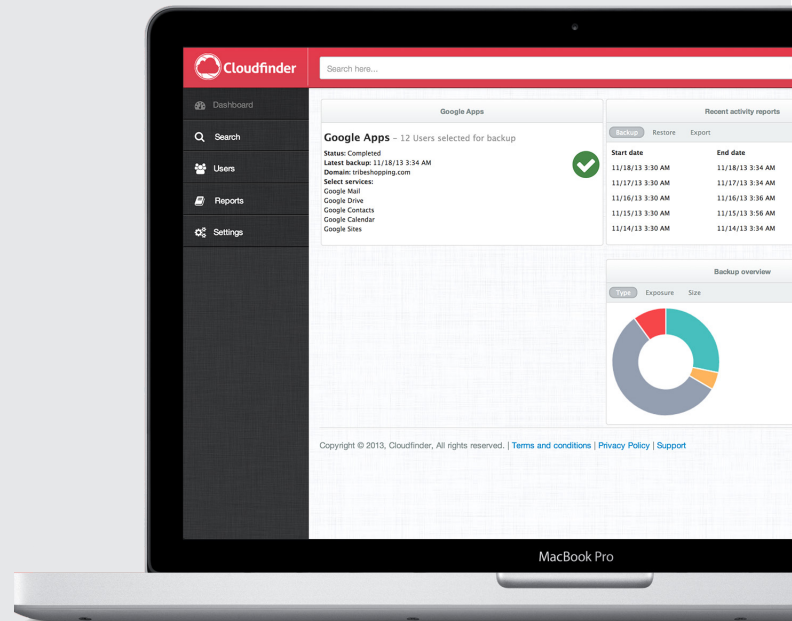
Cloudfinder

Search here...

Dashboard

Search

Users

Reports

Settings

Google Apps

**Google Apps** - 12 Users selected for backup

**Status:** Completed
**Latest backup:** 11/18/13 3:34 AM
**Domain:** tribeshopping.com
**Select services:**
Google Mail
Google Drive
Google Contacts
Google Calendar
Google Sites

Recent activity reports

Backup Restore Export

| Start date | End date |
|---|---|
| 11/18/13 3:30 AM | 11/18/13 3:34 AM |
| 11/17/13 3:30 AM | 11/17/13 3:34 AM |
| 11/16/13 3:30 AM | 11/16/13 3:36 AM |
| 11/15/13 3:30 AM | 11/15/13 3:56 AM |
| 11/14/13 3:30 AM | 11/14/13 3:34 AM |

Backup overview

Type Exposure Size

Copyright © 2013, Cloudfinder, All rights reserved. | Terms and conditions | Privacy Policy | Support

MacBook Pro